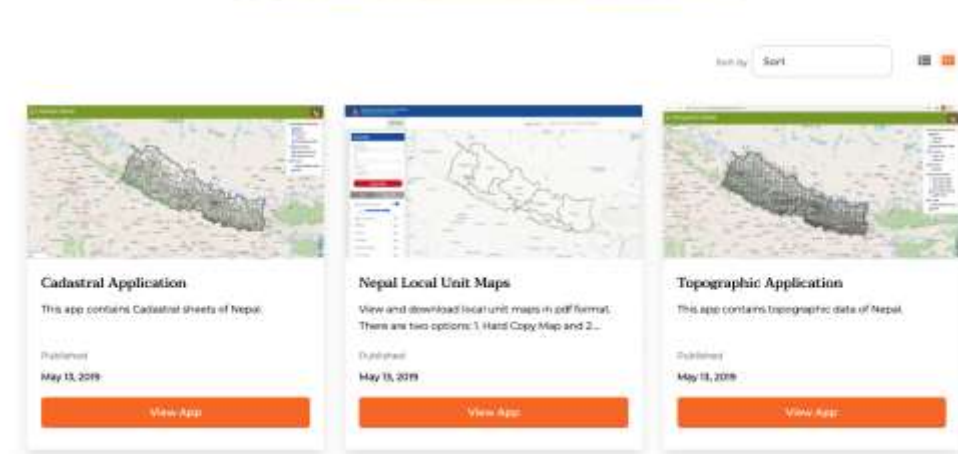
Sort by Sort

Cadastral Application

This app contains Cadastral sheets of Nepal

Published

May 13, 2019

View App

Nepal Local Unit Maps

View and download local unit maps in pdf format. There are two options: 1. Hard Copy Map and 2...

Published

May 13, 2019

View App

Topographic Application

This app contains topographic data of Nepal.

Published

May 13, 2019

View App